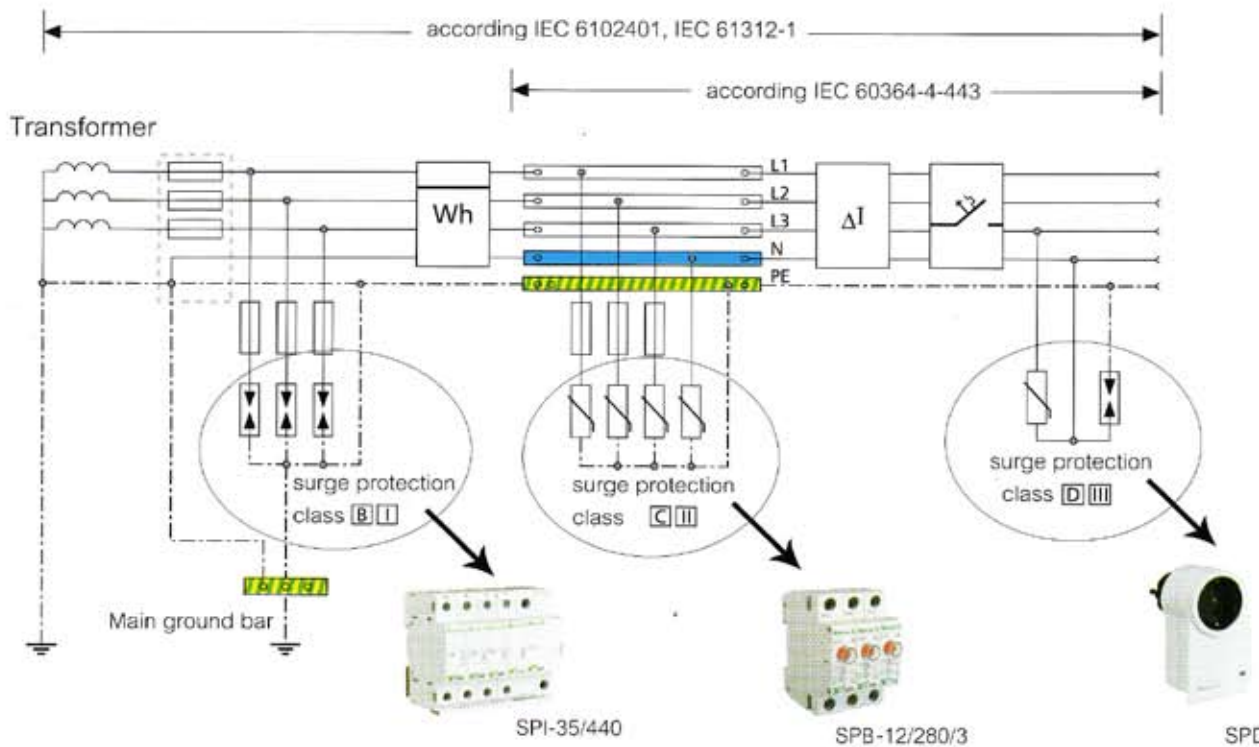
according IEC 6102401, IEC 61312-1

according IEC 60364-4-443

Transformer

Wh

L1

L2

L3

N

PE

$\Delta I$

surge protection class B I

surge protection class C II

surge protection class D III

Main ground bar

SPI-35/440

SPB-12/280/3

SPD